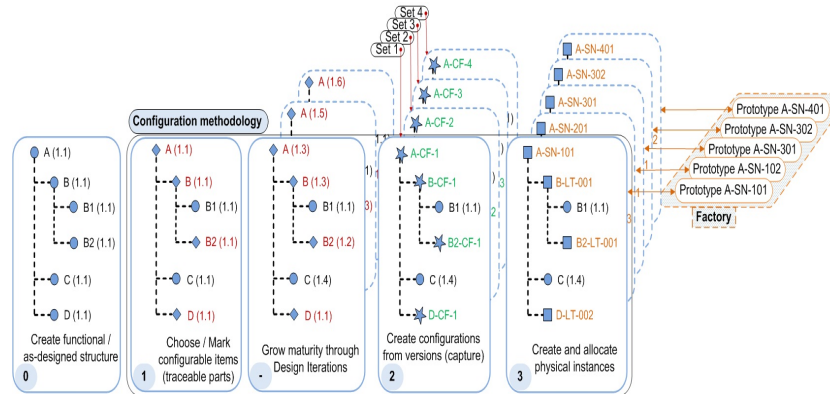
Set 4
Set 3
Set 2
Set 1

Configuration methodology

A (1.1)
B (1.1)
B1 (1.1)
B2 (1.1)
C (1.1)
D (1.1)
Create functional / as-designed structure
0

A (1.1)
B (1.1)
B1 (1.1)
B2 (1.1)
C (1.1)
D (1.1)
Choose / Mark configurable items (traceable parts)
1

A (1.6)
A (1.5)
A (1.3)
B (1.3)
B1 (1.1)
B2 (1.2)
C (1.4)
D (1.1)
Grow maturity through Design Iterations
-

A-CF-4
A-CF-3
A-CF-2
A-CF-1
B-CF-1
B1 (1.1)
B2-CF-1
C (1.4)
D-CF-1
Create configurations from versions (capture)
2

A-SN-401
A-SN-302
A-SN-301
A-SN-201
A-SN-101
B-LT-001
B1 (1.1)
B2-LT-001
C (1.4)
D-LT-002
Create and allocate physical instances
3

Prototype A-SN-401
Prototype A-SN-302
Prototype A-SN-301
Prototype A-SN-102
Prototype A-SN-101
Factory